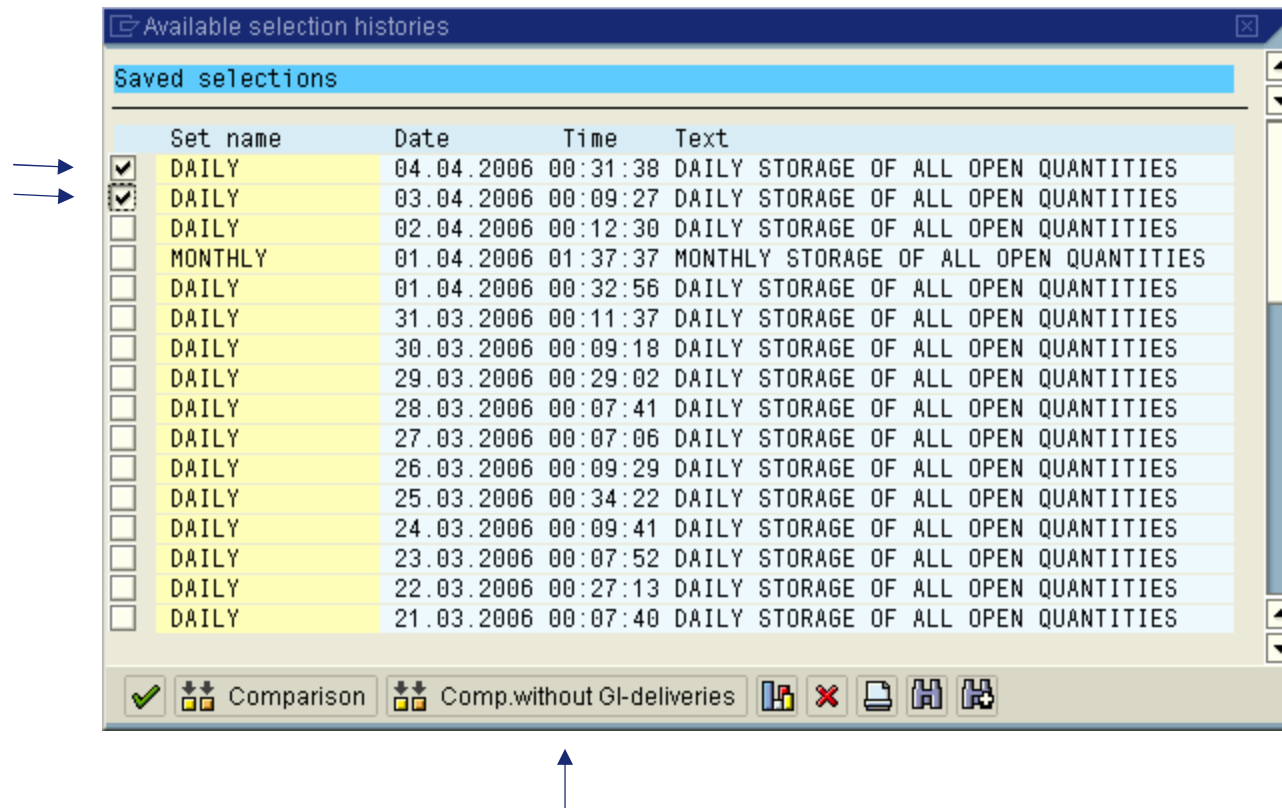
Available selection histories

Saved selections

| Set name | Date | Time | Text |
|---|---|---|---|
| DAILY | 04.04.2006 | 00:31:38 | DAILY STORAGE OF ALL OPEN QUANTITIES |
| DAILY | 03.04.2006 | 00:09:27 | DAILY STORAGE OF ALL OPEN QUANTITIES |
| DAILY | 02.04.2006 | 00:12:30 | DAILY STORAGE OF ALL OPEN QUANTITIES |
| MONTHLY | 01.04.2006 | 01:37:37 | MONTHLY STORAGE OF ALL OPEN QUANTITIES |
| DAILY | 01.04.2006 | 00:32:56 | DAILY STORAGE OF ALL OPEN QUANTITIES |
| DAILY | 31.03.2006 | 00:11:37 | DAILY STORAGE OF ALL OPEN QUANTITIES |
| DAILY | 30.03.2006 | 00:09:18 | DAILY STORAGE OF ALL OPEN QUANTITIES |
| DAILY | 29.03.2006 | 00:29:02 | DAILY STORAGE OF ALL OPEN QUANTITIES |
| DAILY | 28.03.2006 | 00:07:41 | DAILY STORAGE OF ALL OPEN QUANTITIES |
| DAILY | 27.03.2006 | 00:07:06 | DAILY STORAGE OF ALL OPEN QUANTITIES |
| DAILY | 26.03.2006 | 00:09:29 | DAILY STORAGE OF ALL OPEN QUANTITIES |
| DAILY | 25.03.2006 | 00:34:22 | DAILY STORAGE OF ALL OPEN QUANTITIES |
| DAILY | 24.03.2006 | 00:09:41 | DAILY STORAGE OF ALL OPEN QUANTITIES |
| DAILY | 23.03.2006 | 00:07:52 | DAILY STORAGE OF ALL OPEN QUANTITIES |
| DAILY | 22.03.2006 | 00:27:13 | DAILY STORAGE OF ALL OPEN QUANTITIES |
| DAILY | 21.03.2006 | 00:07:40 | DAILY STORAGE OF ALL OPEN QUANTITIES |

Comparison Comp.without GI-deliveries